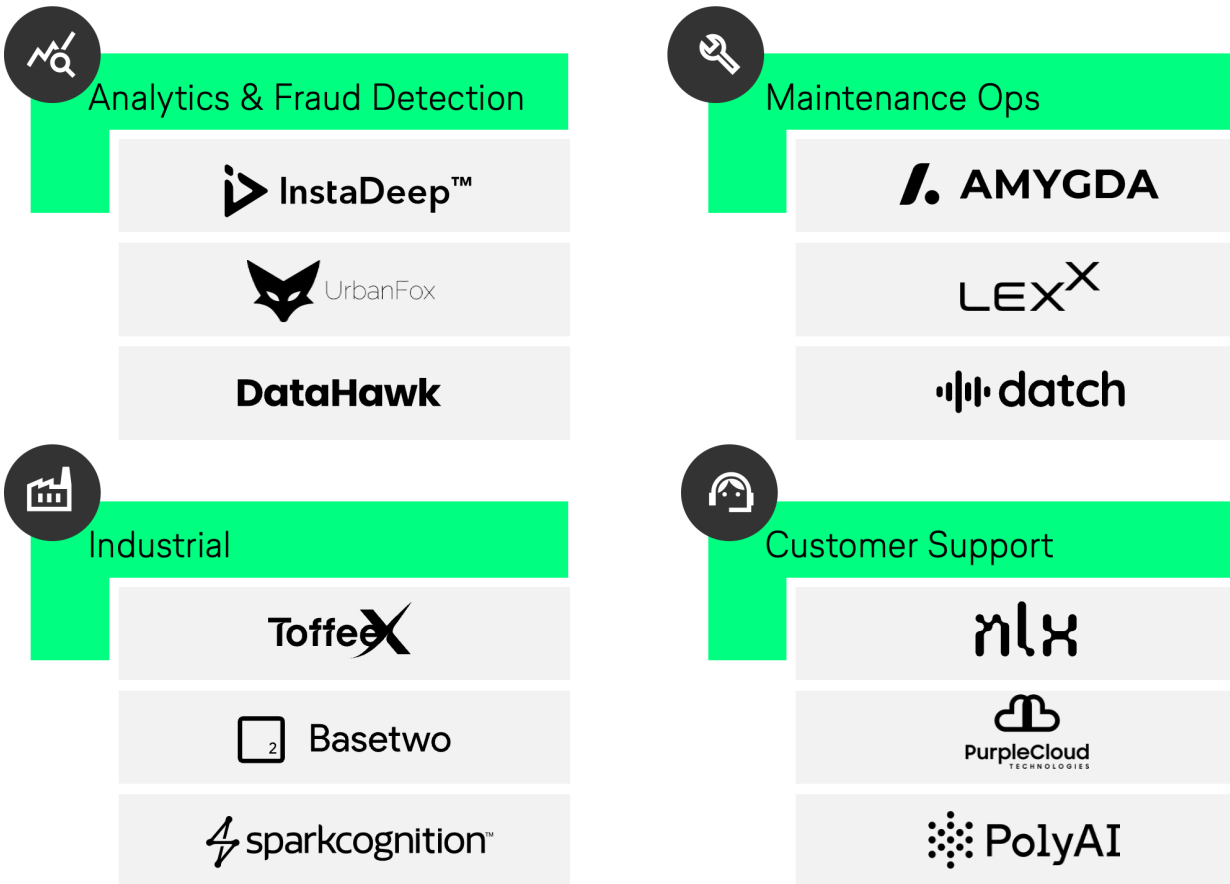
Analytics & Fraud Detection

InstaDeep™

UrbanFox

DataHawk

Maintenance Ops

AMYGDA

LEX$^X$

datch

Industrial

ToffeeX

2 Basetwo

sparkcognition™

Customer Support

nlx

PurpleCloud TECHNOLOGIES

PolyAI